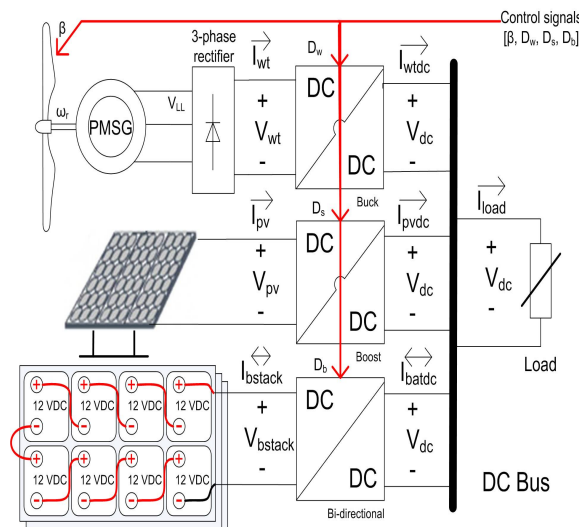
Control signals
[β, $D_W$, $D_S$, $D_b$]

β

$\omega_r$

PMSG

$V_{LL}$

3-phase rectifier

$\overrightarrow{I_{wt}}$

+
$V_{wt}$
-

$D_w$

DC

DC

Buck

$\overrightarrow{I_{wtdc}}$

+
$V_{dc}$
-

$\overrightarrow{I_{pv}}$

+
$V_{pv}$
-

$D_s$

DC

DC

Boost

$\overrightarrow{I_{pvdc}}$

+
$V_{dc}$
-

$\overrightarrow{I_{load}}$

+
$V_{dc}$
-

Load

+ 12 VDC -
+ 12 VDC -
+ 12 VDC -
+ 12 VDC -
+ 12 VDC -
+ 12 VDC -
+ 12 VDC -
+ 12 VDC -

$\overleftrightarrow{I_{bstack}}$

+
$V_{bstack}$
-

$D_b$

DC

DC

Bi-directional

$\overleftrightarrow{I_{batdc}}$

+
$V_{dc}$
-

DC Bus